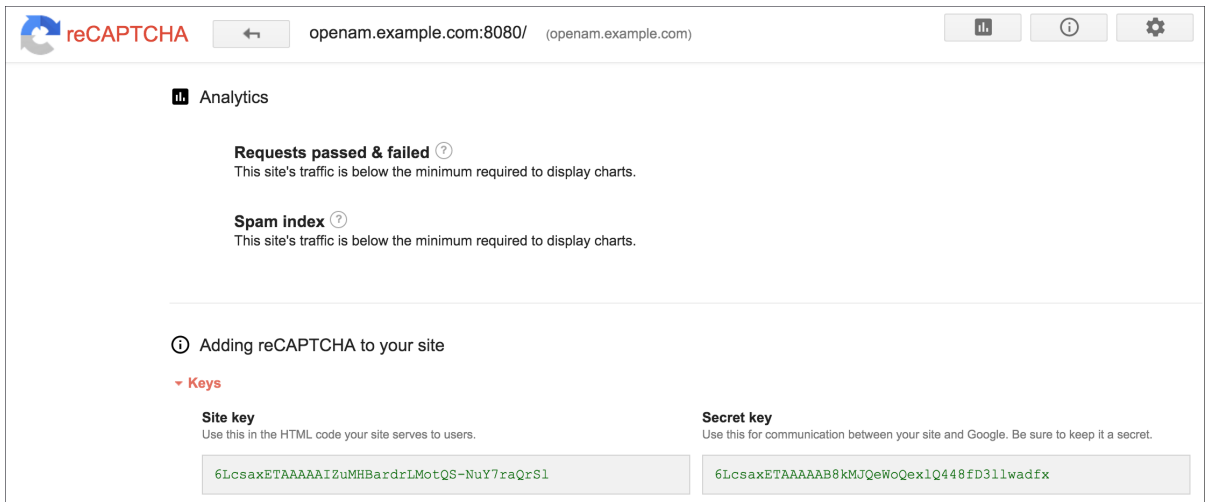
reCAPTCHA openam.example.com:8080/ (openam.example.com)

Analytics

Requests passed & failed
This site's traffic is below the minimum required to display charts.

Spam index
This site's traffic is below the minimum required to display charts.

Adding reCAPTCHA to your site

Keys

Site key
Use this in the HTML code your site serves to users.

6LcsaxETAAAAAIZuMHBardrLMotQS-NuY7raQrSl

Secret key
Use this for communication between your site and Google. Be sure to keep it a secret.

6LcsaxETAAAAAB8kMJQeWoQex1Q448fD3llwadfx